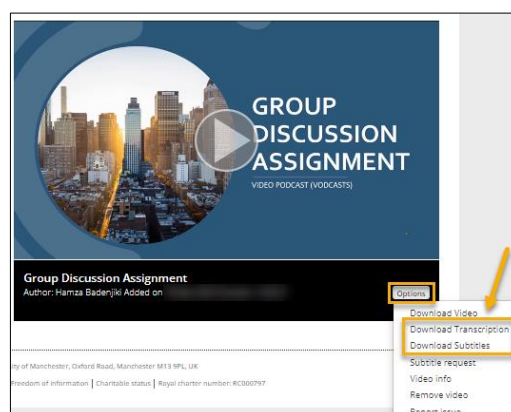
GROUP DISCUSSION ASSIGNMENT

VIDEO PODCAST (VODCASTS)

Group Discussion Assignment

Author: Hamza Badenjiki Added on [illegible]

Options

Download Video

Download Transcription

Download Subtitles

Subtitle request

Video info

Remove video

Report issue

ity of Manchester, Oxford Road, Manchester M13 9PL, UK

Freedom of information | Charitable status | Royal charter number: RC000797